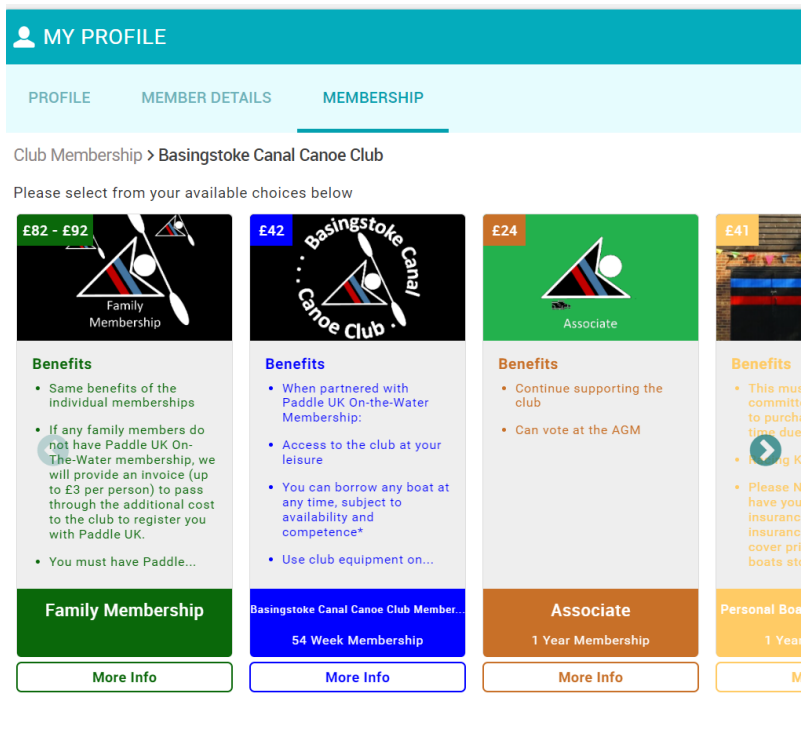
MY PROFILE

PROFILE MEMBER DETAILS MEMBERSHIP

Club Membership > Basingstoke Canal Canoe Club

Please select from your available choices below

£82 - £92

Family Membership

Benefits

• Same benefits of the individual memberships

• If any family members do not have Paddle UK On-The-Water membership, we will provide an invoice (up to £3 per person) to pass through the additional cost to the club to register you with Paddle UK.

• You must have Paddle...

Family Membership

More Info

£42

Basingstoke Canal Canoe Club

Benefits

• When partnered with Paddle UK On-the-Water Membership:

• Access to the club at your leisure

• You can borrow any boat at any time, subject to availability and competence*

• Use club equipment on...

Basingstoke Canal Canoe Club Member...

54 Week Membership

More Info

£24

Associate

Benefits

• Continue supporting the club

• Can vote at the AGM

Associate

1 Year Membership

More Info

£41

Benefits

• This mus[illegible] committe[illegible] to purch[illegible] time due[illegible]

• H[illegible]ng K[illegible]

• Please N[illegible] have you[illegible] insuranc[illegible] insuranc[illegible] cover pri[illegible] boats sto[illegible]

Personal Boa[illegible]

1 Yea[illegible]

M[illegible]